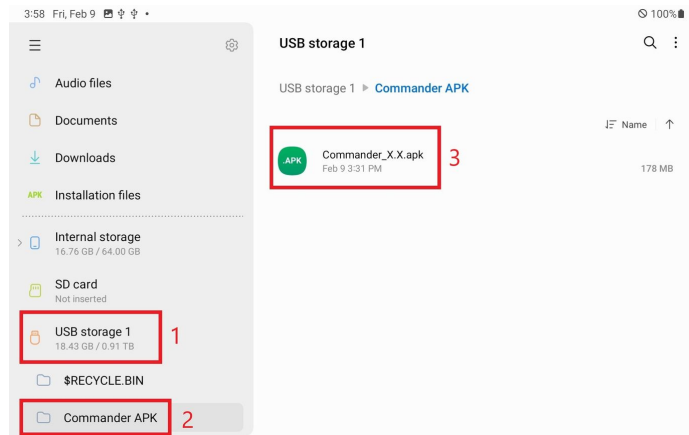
3:58 Fri, Feb 9 •
100%

Audio files
Documents
Downloads
APK Installation files
Internal storage
16.76 GB / 64.00 GB
SD card
Not inserted
USB storage 1
18.43 GB / 0.91 TB
1
$RECYCLE.BIN
Commander APK
2

USB storage 1
USB storage 1 ▶ Commander APK
Name
.APK
Commander_X.X.apk
Feb 9 3:31 PM
3
178 MB